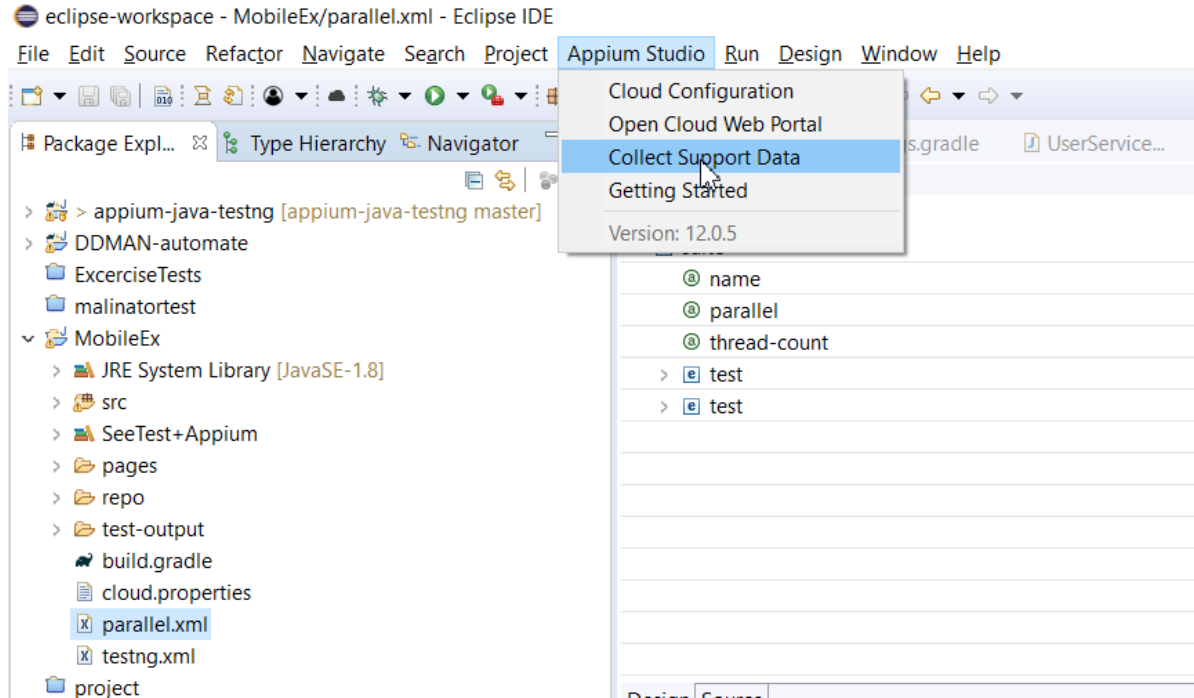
eclipse-workspace - MobileEx/parallel.xml - Eclipse IDE

File Edit Source Refactor Navigate Search Project Appium Studio Run Design Window Help

Cloud Configuration
Open Cloud Web Portal
Collect Support Data
Getting Started
Version: 12.0.5

Package Expl... Type Hierarchy Navigator

s.gradle UserService...

> appium-java-testng [appium-java-testng master]
DDMAN-automate
ExcerciseTests
malinatortest
MobileEx
JRE System Library [JavaSE-1.8]
src
SeeTest+Appium
pages
repo
test-output
build.gradle
cloud.properties
parallel.xml
testng.xml
project

name
parallel
thread-count
test
test

Design Source